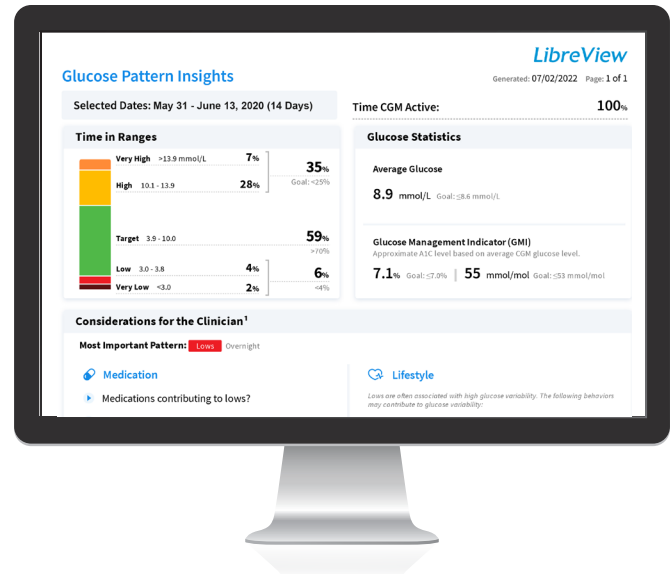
LibreView

Glucose Pattern Insights

Generated: 07/02/2022 Page: 1 of 1

Selected Dates: May 31 - June 13, 2020 (14 Days)

Time CGM Active: 100%

Time in Ranges

Very High >13.9 mmol/L 7%

High 10.1 - 13.9 28%

35%
Goal: <25%

Target 3.9 - 10.0 59%
>70%

Low 3.0 - 3.8 4%

Very Low <3.0 2%

6%
<4%

Glucose Statistics

Average Glucose

8.9 mmol/L Goal: ≤8.6 mmol/L

Glucose Management Indicator (GMI)
Approximate A1C level based on average CGM glucose level.

7.1% Goal: ≤7.0% 55 mmol/mol Goal: ≤53 mmol/mol

Considerations for the Clinician¹

Most Important Pattern: Lows Overnight

Medication

Medications contributing to lows?

Lifestyle

Lows are often associated with high glucose variability. The following behaviors may contribute to glucose variability: